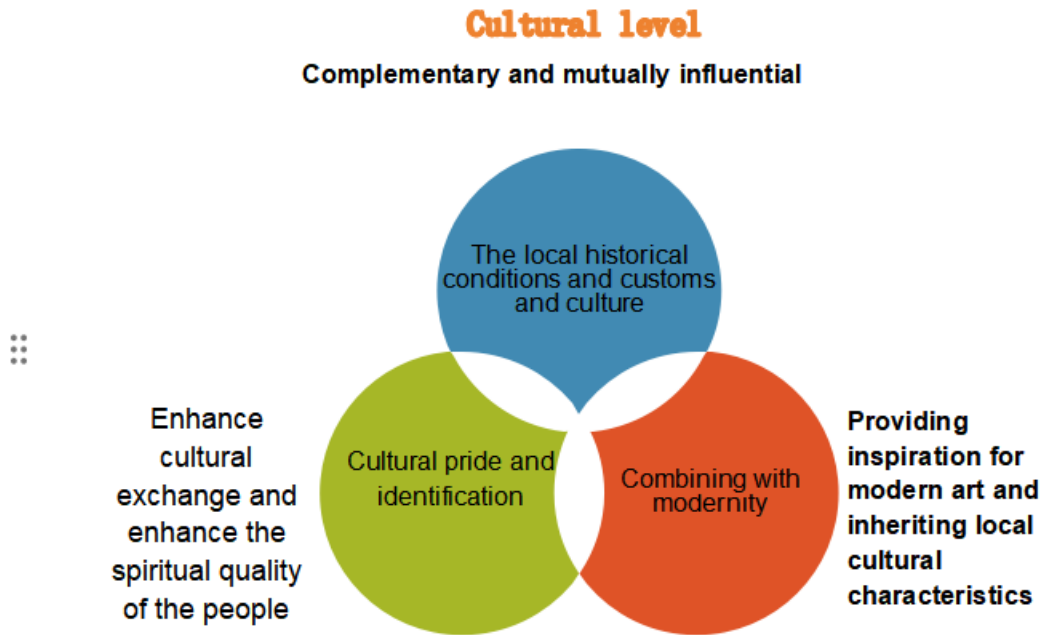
Cultural level

Complementary and mutually influential

The local historical conditions and customs and culture

Enhance cultural exchange and enhance the spiritual quality of the people

Cultural pride and identification

Combining with modernity

Providing inspiration for modern art and inheriting local cultural characteristics